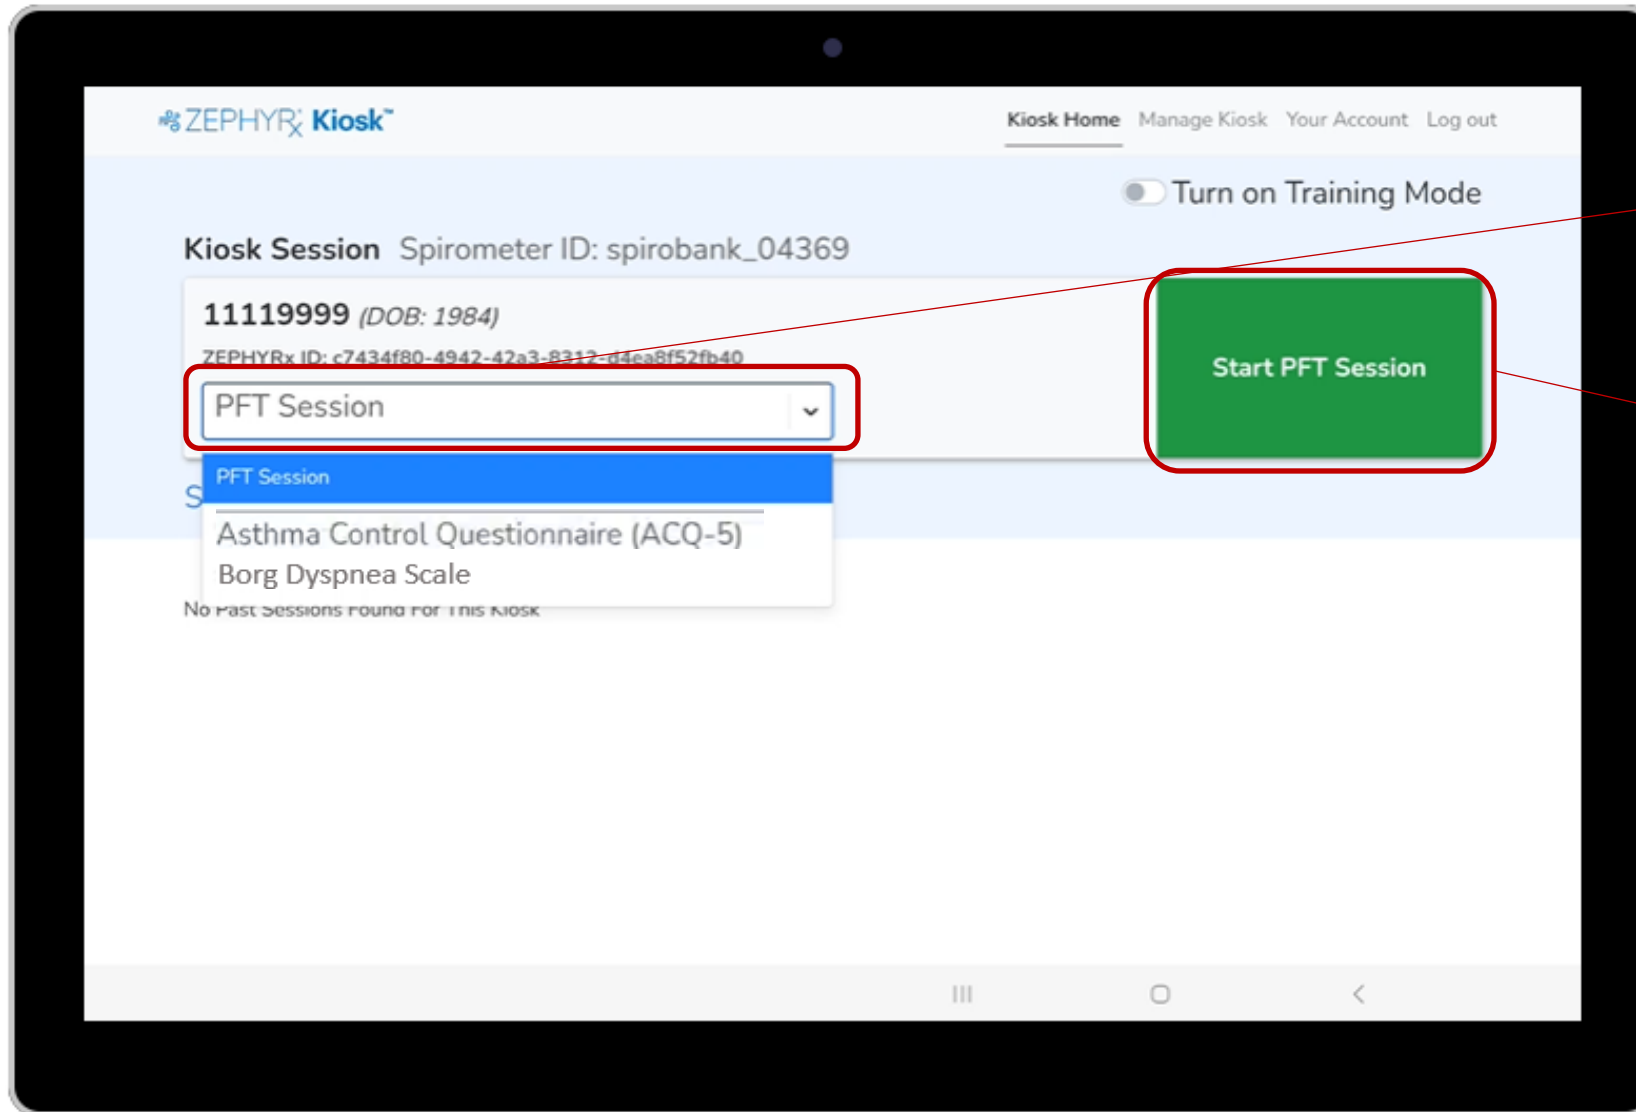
ZEPHYRx Kiosk™

Kiosk Home Manage Kiosk Your Account Log out

Turn on Training Mode

Kiosk Session Spirometer ID: spirobank_04369

11119999 (DOB: 1984)

ZEPHYRx ID: c7434f80-4942-42a3-8312-d4ea8f52fb40

PFT Session

PFT Session

Asthma Control Questionnaire (ACQ-5)

Borg Dyspnea Scale

S

No Past Sessions Found For This Kiosk

Start PFT Session